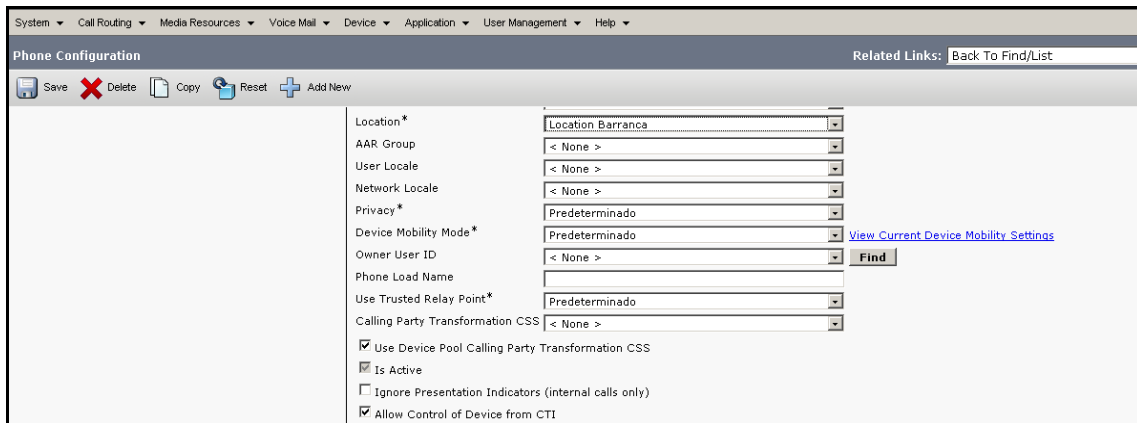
System ▾ Call Routing ▾ Media Resources ▾ Voice Mail ▾ Device ▾ Application ▾ User Management ▾ Help ▾

Phone Configuration

Related Links: Back To Find/List

Save Delete Copy Reset Add New

| | |
|---|---|
| Location* | Location Barranca |
| AAR Group | < None > |
| User Locale | < None > |
| Network Locale | < None > |
| Privacy* | Predeterminado |
| Device Mobility Mode* | Predeterminado View Current Device Mobility Settings |
| Owner User ID | < None > Find |
| Phone Load Name | |
| Use Trusted Relay Point* | Predeterminado |
| Calling Party Transformation CSS | < None > |

☑ Use Device Pool Calling Party Transformation CSS

☑ Is Active

☐ Ignore Presentation Indicators (internal calls only)

☑ Allow Control of Device from CTI